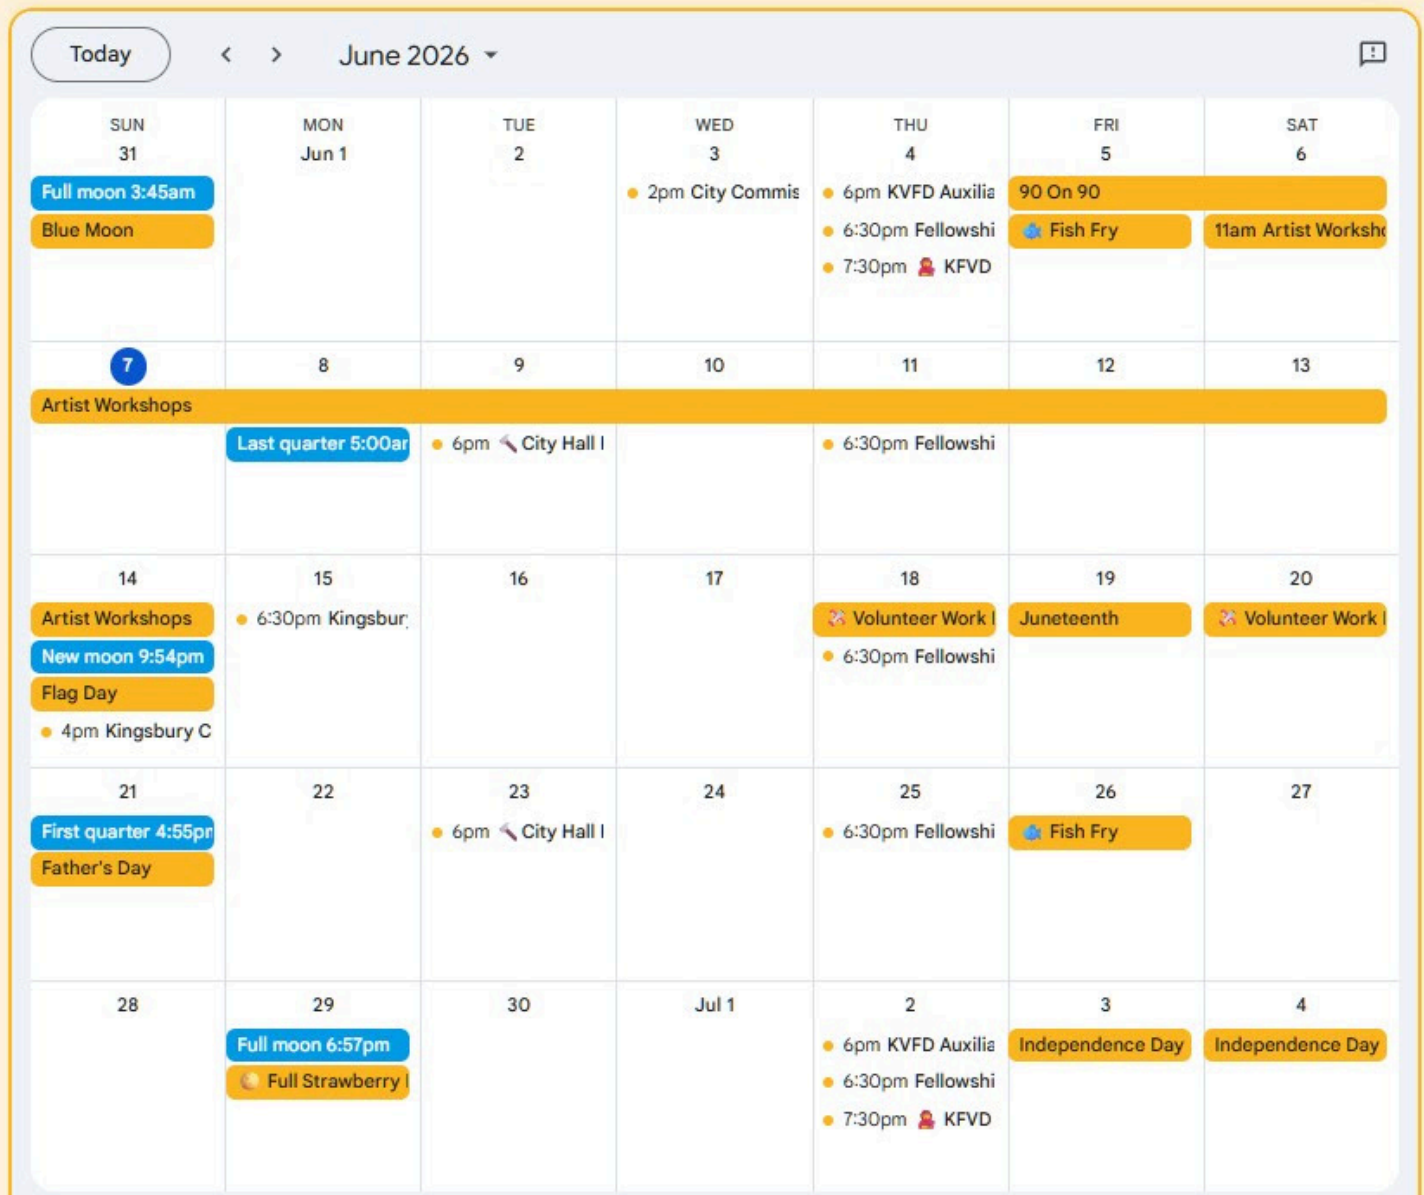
Today < > June 2026

| SUN | MON | TUE | WED | THU | FRI | SAT |
|---|---|---|---|---|---|---|
| 31 Full moon 3:45am Blue Moon | Jun 1 | 2 | 3 2pm City Commis | 4 6pm KVFD Auxilia 6:30pm Fellowshi 7:30pm KFVD | 5 90 On 90 Fish Fry | 6 11am Artist Worksh |
| 7 Artist Workshops | 8 Last quarter 5:00ar | 9 6pm City Hall I | 10 | 11 6:30pm Fellowshi | 12 | 13 |
| 14 Artist Workshops New moon 9:54pm Flag Day 4pm Kingsbury C | 15 6:30pm Kingsbur | 16 | 17 | 18 Volunteer Work I 6:30pm Fellowshi | 19 Juneteenth | 20 Volunteer Work I |
| 21 First quarter 4:55pr Father's Day | 22 | 23 6pm City Hall I | 24 | 25 6:30pm Fellowshi | 26 Fish Fry | 27 |
| 28 | 29 Full moon 6:57pm Full Strawberry I | 30 | Jul 1 | 2 6pm KVFD Auxilia 6:30pm Fellowshi 7:30pm KFVD | 3 Independence Day | 4 Independence Day |